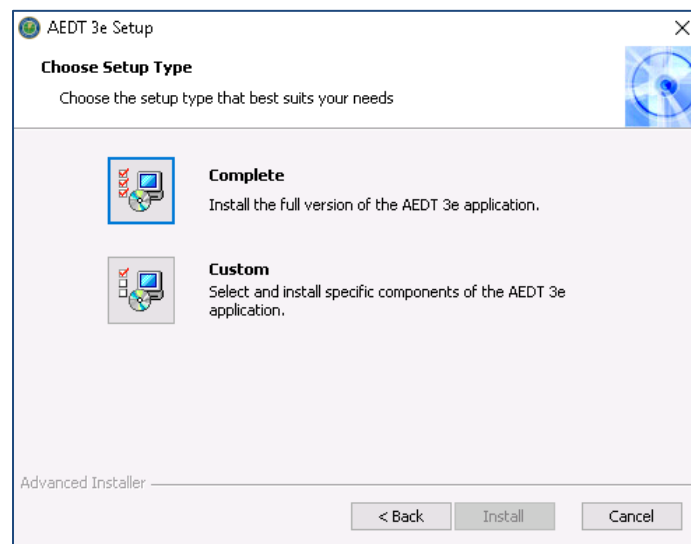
AEDT 3e Setup

Choose Setup Type

Choose the setup type that best suits your needs

Complete

Install the full version of the AEDT 3e application.

Custom

Select and install specific components of the AEDT 3e application.

Advanced Installer

< Back

Install

Cancel